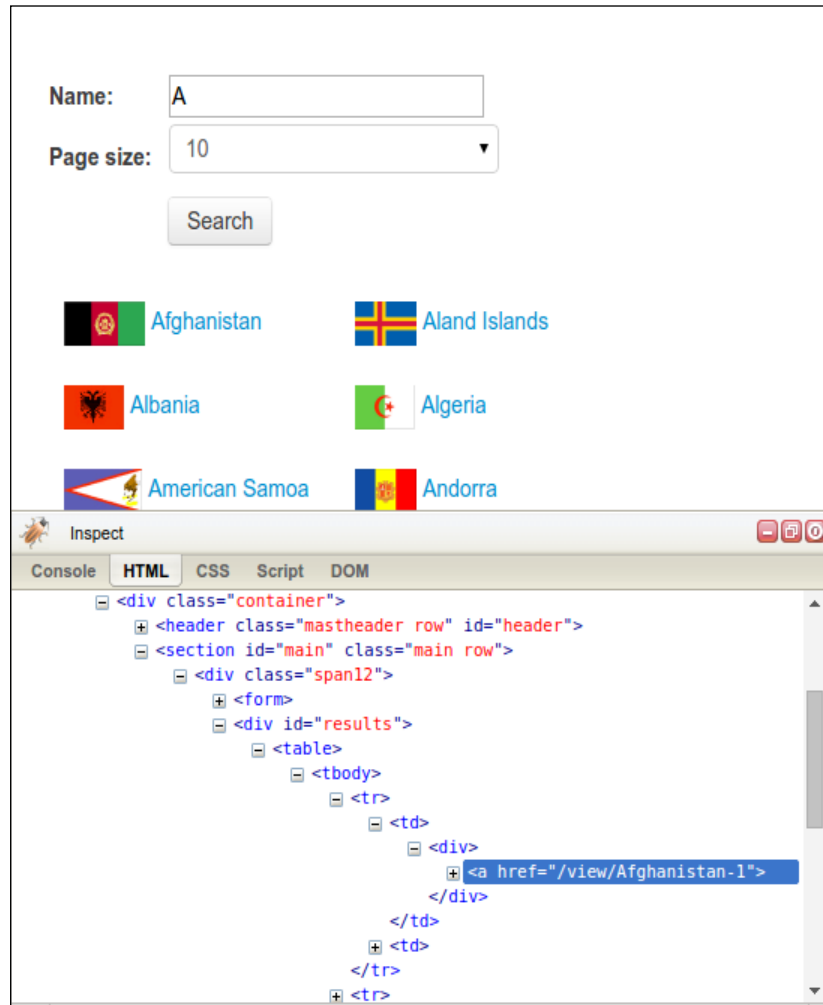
Name: A

Page size: 10

Search

Afghanistan Aland Islands

Albania Algeria

American Samoa Andorra

Inspect

Console HTML CSS Script DOM

<div class="container">
<header class="mastheader row" id="header">
<section id="main" class="main row">
<div class="span12">
<form>
<div id="results">
<table>
<tbody>
<tr>
<td>
<div>
<a href="/view/Afghanistan-1">
</div>
</td>
<td>
</tr>
<tr>